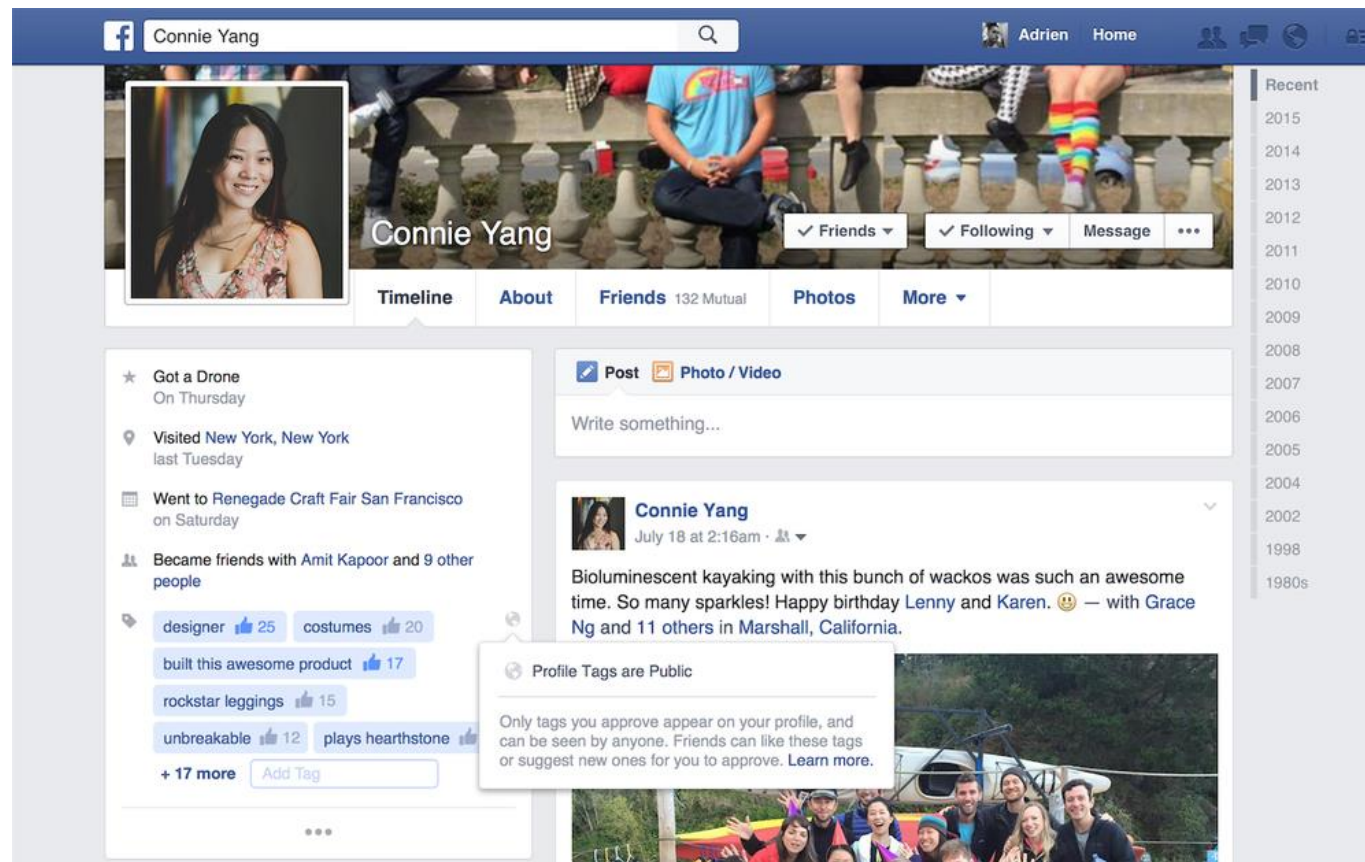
f Connie Yang

Adrien Home

Recent
2015
2014
2013
2012
2011
2010
2009
2008
2007
2006
2005
2004
2002
1998
1980s

Connie Yang

✓ Friends ▾ ✓ Following ▾ Message •••

Timeline About Friends 132 Mutual Photos More ▾

Got a Drone
On Thursday

Visited New York, New York
last Tuesday

Went to Renegade Craft Fair San Francisco
on Saturday

Became friends with Amit Kapoor and 9 other people

designer 25 costumes 20
built this awesome product 17
rockstar leggings 15
unbreakable 12 plays hearthstone
+ 17 more Add Tag

•••

Post Photo / Video

Write something...

Connie Yang
July 18 at 2:16am ·

Bioluminescent kayaking with this bunch of wackos was such an awesome time. So many sparkles! Happy birthday Lenny and Karen. 🙂 — with Grace Ng and 11 others in Marshall, California.

Profile Tags are Public

Only tags you approve appear on your profile, and can be seen by anyone. Friends can like these tags or suggest new ones for you to approve. Learn more.